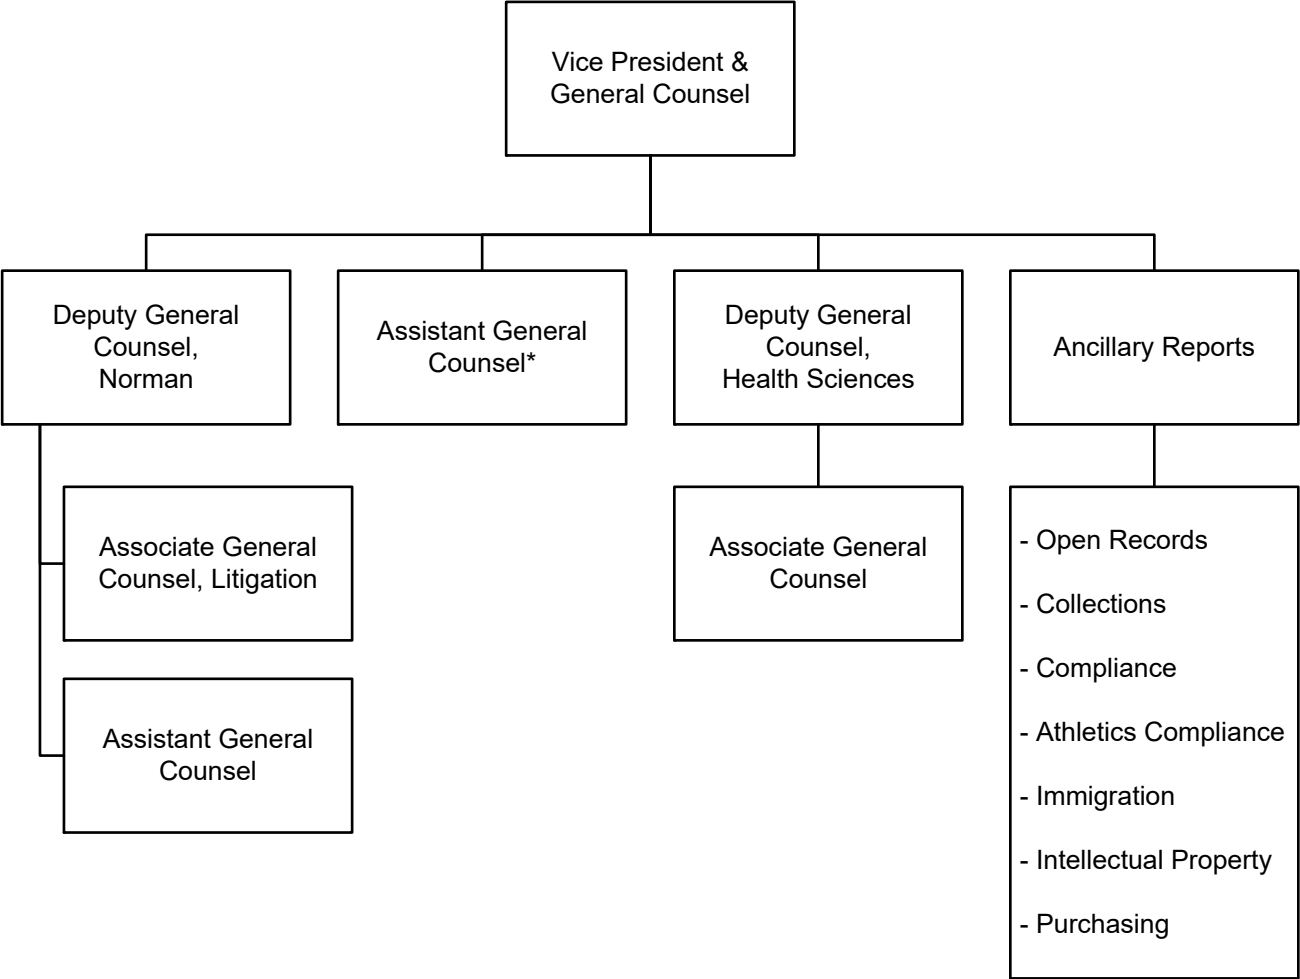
Vice President & General Counsel

Deputy General Counsel, Norman

Assistant General Counsel*

Deputy General Counsel, Health Sciences

Ancillary Reports

Associate General Counsel, Litigation

Assistant General Counsel

Associate General Counsel

- Open Records
- Collections
- Compliance
- Athletics Compliance
- Immigration
- Intellectual Property
- Purchasing